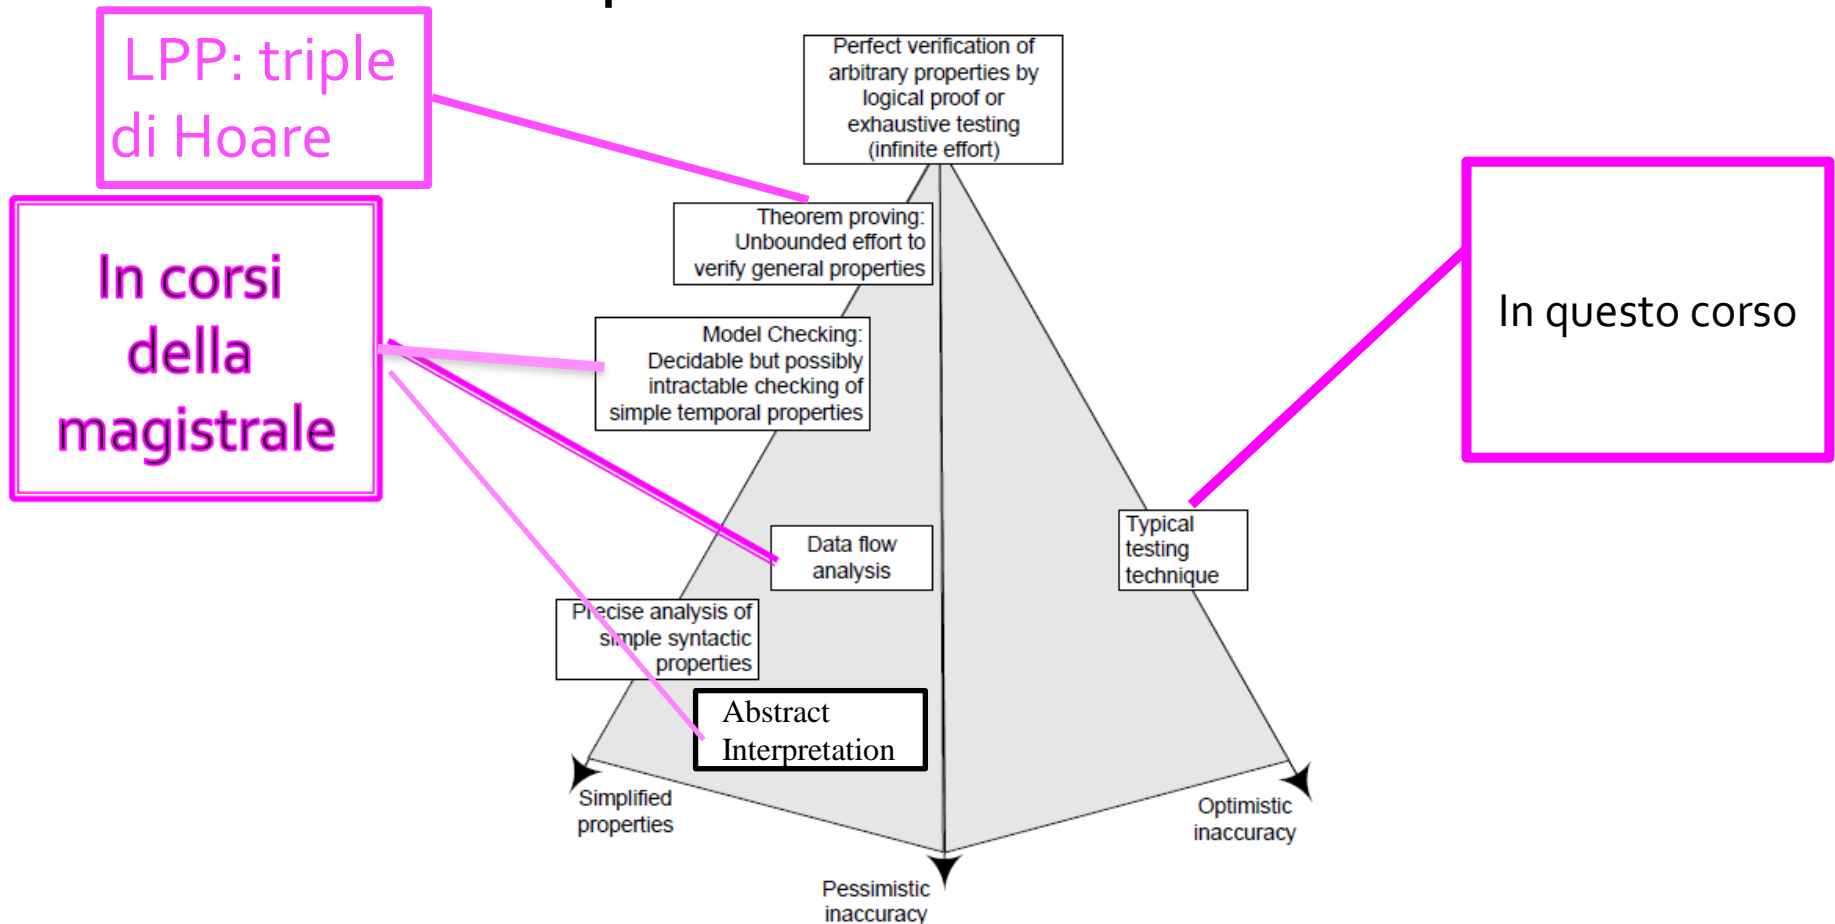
LPP: triple di Hoare

In corsi della magistrale

Perfect verification of arbitrary properties by logical proof or exhaustive testing (infinite effort)

Theorem proving: Unbounded effort to verify general properties

Model Checking: Decidable but possibly intractable checking of simple temporal properties

Data flow analysis

Precise analysis of simple syntactic properties

Abstract Interpretation

In questo corso

Typical testing technique

Simplified properties

Pessimistic inaccuracy

Optimistic inaccuracy